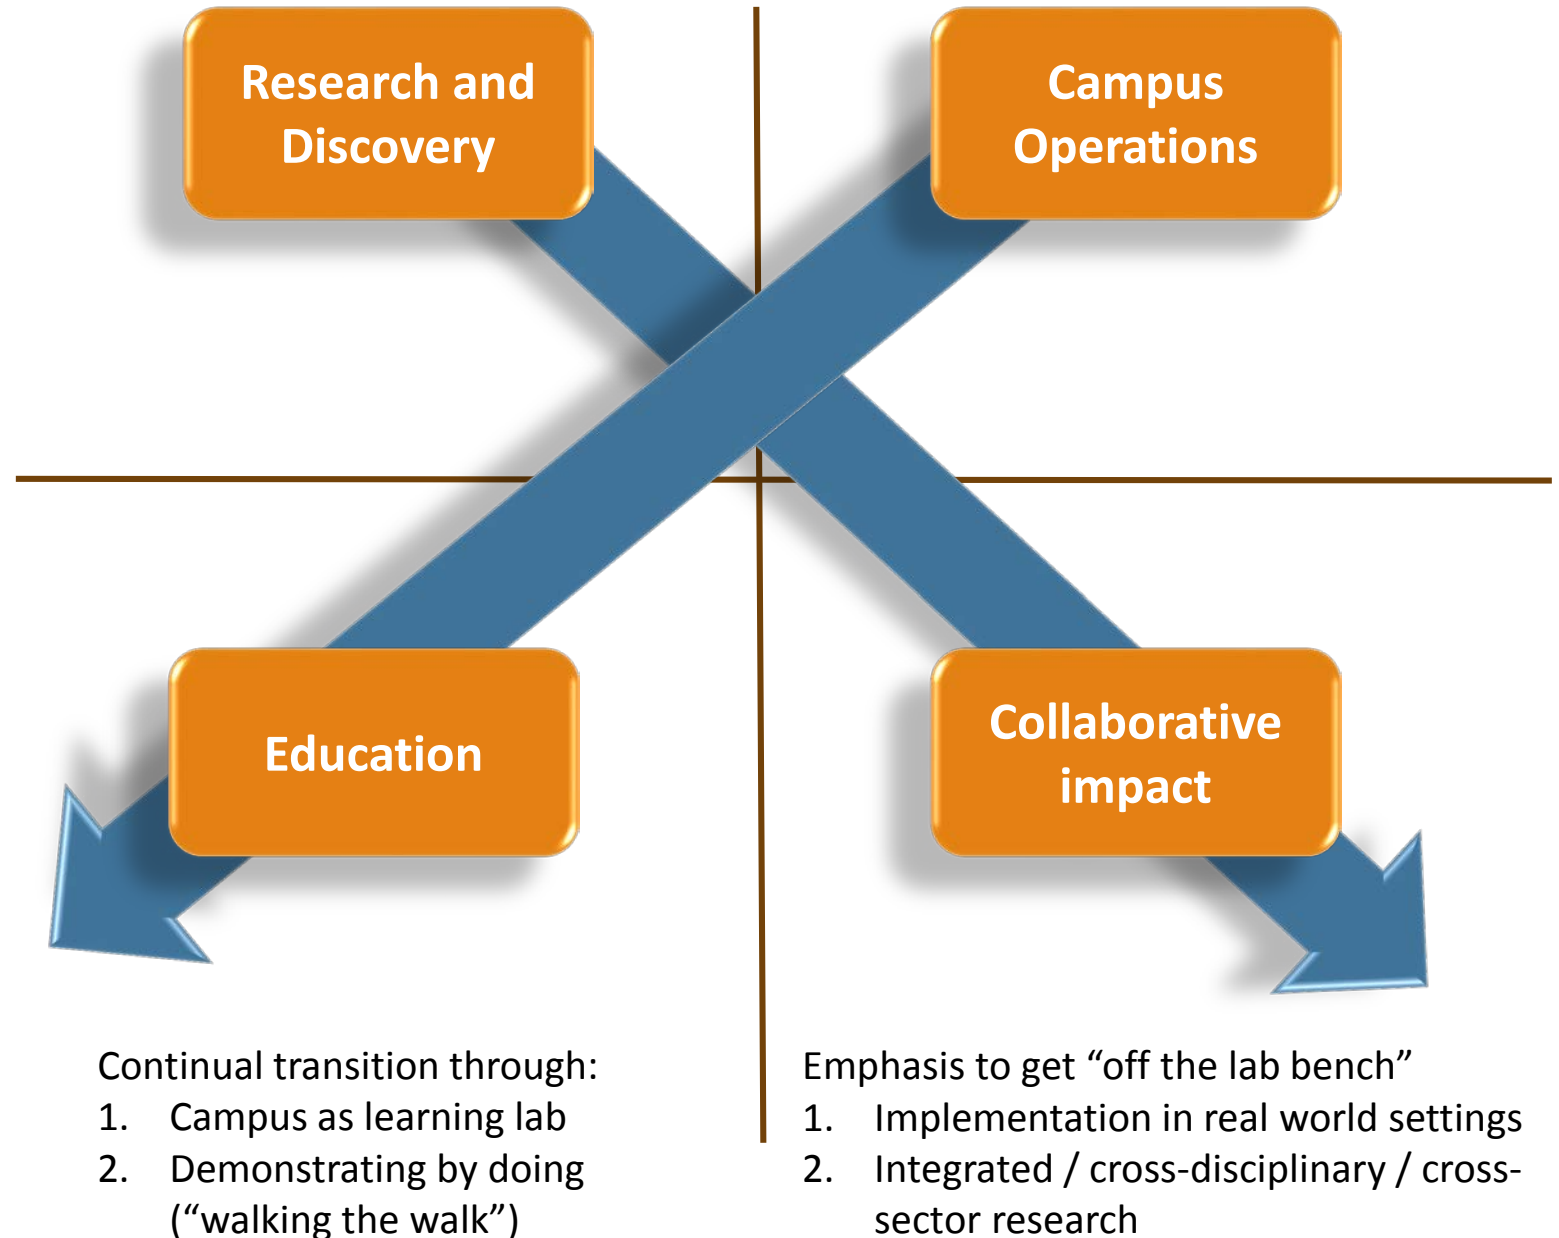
Research and Discovery

Campus Operations

Education

Collaborative impact

Continual transition through:
1. Campus as learning lab
2. Demonstrating by doing ("walking the walk")

Emphasis to get "off the lab bench"
1. Implementation in real world settings
2. Integrated / cross-disciplinary / cross-sector research